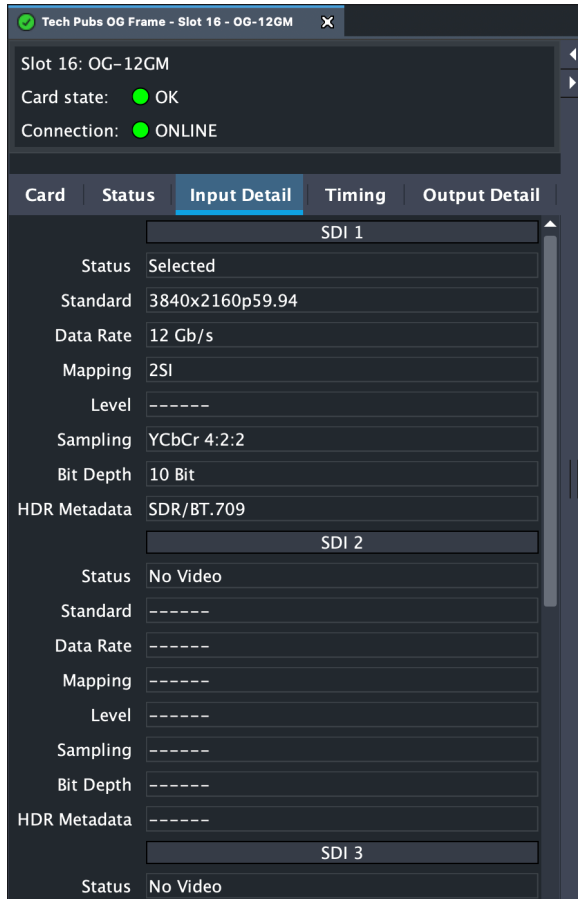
Tech Pubs OG Frame - Slot 16 - OG-12GM

Slot 16: OG-12GM
Card state: OK
Connection: ONLINE

Card | Status | Input Detail | Timing | Output Detail

SDI 1
Status Selected
Standard 3840x2160p59.94
Data Rate 12 Gb/s
Mapping 2SI
Level ------
Sampling YCbCr 4:2:2
Bit Depth 10 Bit
HDR Metadata SDR/BT.709

SDI 2
Status No Video
Standard ------
Data Rate ------
Mapping ------
Level ------
Sampling ------
Bit Depth ------
HDR Metadata ------

SDI 3
Status No Video